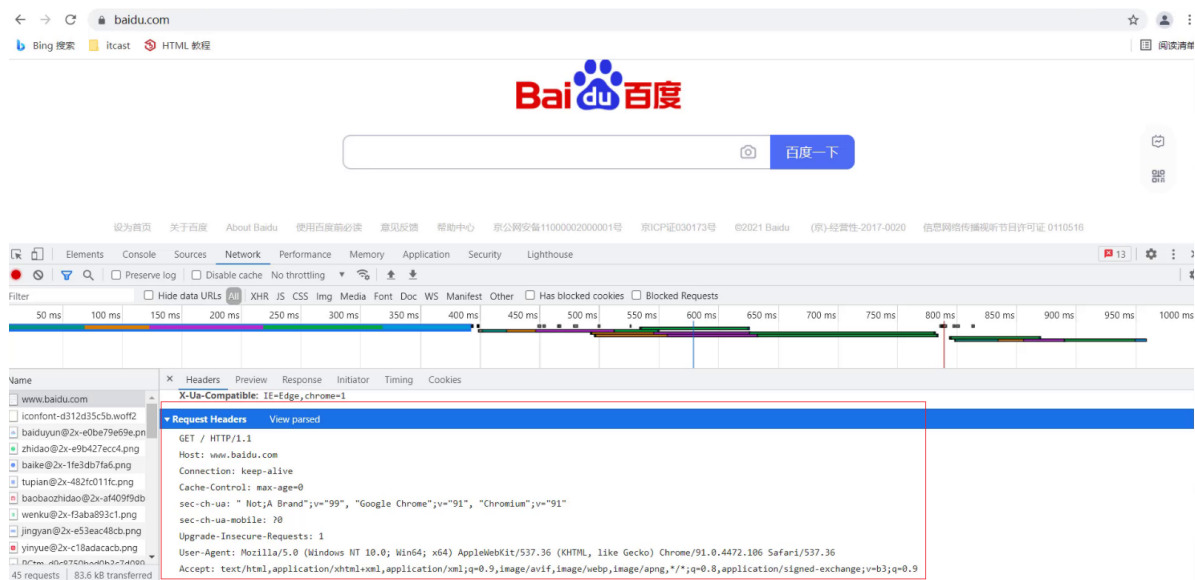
baidu.com

Bing 搜索 itcast HTML 教程 阅读清单

Bai du 百度

百度一下

设为首页 关于百度 About Baidu 使用百度前必读 意见反馈 帮助中心 京公网安备11000002000001号 京ICP证030173号 ©2021 Baidu (京)-经营性-2017-0020 信息网络传播视听节目许可证 0110516

Elements Console Sources Network Performance Memory Application Security Lighthouse 13

Preserve log Disable cache No throttling

Filter Hide data URLs All XHR JS CSS Img Media Font Doc WS Manifest Other Has blocked cookies Blocked Requests

50 ms 100 ms 150 ms 200 ms 250 ms 300 ms 350 ms 400 ms 450 ms 500 ms 550 ms 600 ms 650 ms 700 ms 750 ms 800 ms 850 ms 900 ms 950 ms 1000 ms

Name
www.baidu.com
iconfont-d312d35c5b.woff2
baiduyun@2x-e0be79e69e.pn
zhidao@2x-e9b427ecc4.png
baike@2x-1fe3db7fa6.png
tupian@2x-482fc011fc.png
baobaozhidao@2x-af409f9db
wenku@2x-f3aba893c1.png
jingyan@2x-e53eac48cb.png
yinyue@2x-c18adacacb.png
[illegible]
45 requests | 83.6 kB transferred

Headers Preview Response Initiator Timing Cookies

X-Ua-Compatible: IE=Edge,chrome=1

▾ Request Headers View parsed
GET / HTTP/1.1
Host: www.baidu.com
Connection: keep-alive
Cache-Control: max-age=0
sec-ch-ua: " Not;A Brand";v="99", "Google Chrome";v="91", "Chromium";v="91"
sec-ch-ua-mobile: ?0
Upgrade-Insecure-Requests: 1
User-Agent: Mozilla/5.0 (Windows NT 10.0; Win64; x64) AppleWebKit/537.36 (KHTML, like Gecko) Chrome/91.0.4472.106 Safari/537.36
Accept: text/html,application/xhtml+xml,application/xml;q=0.9,image/avif,image/webp,image/apng,*/*;q=0.8,application/signed-exchange;v=b3;q=0.9